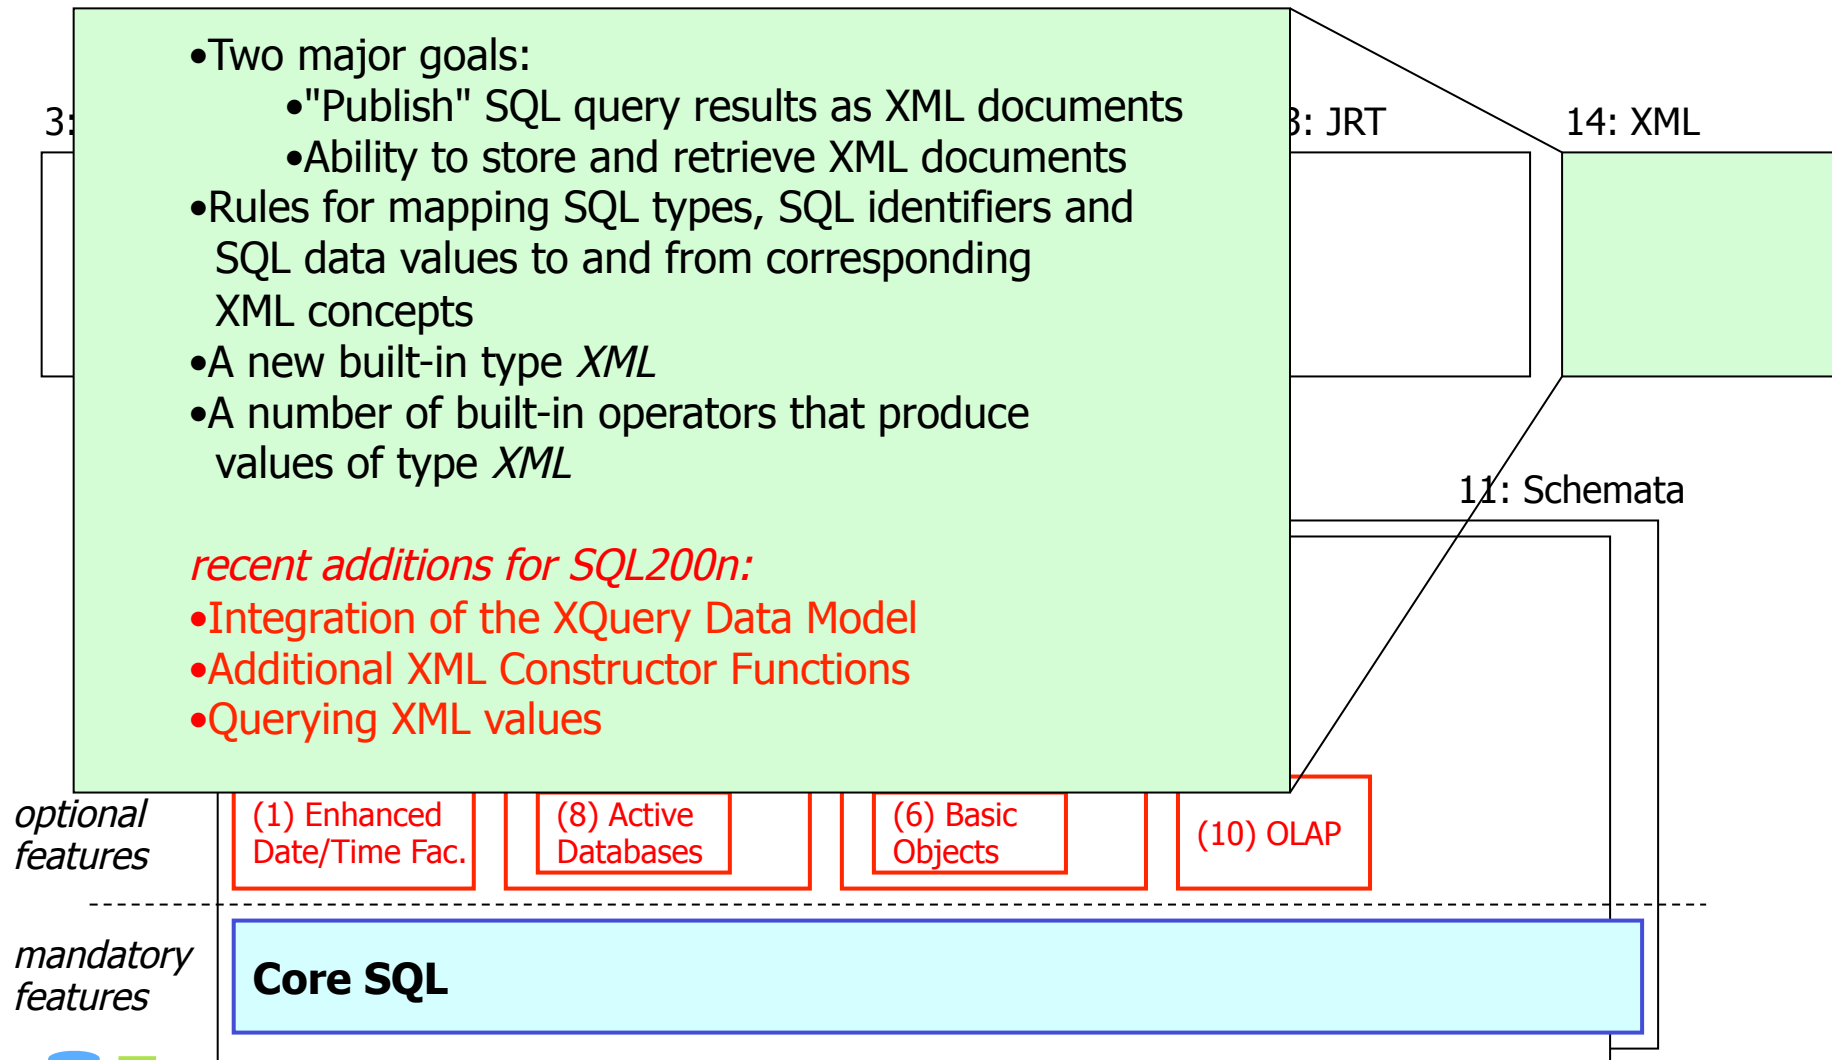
•Two major goals:

•"Publish" SQL query results as XML documents

•Ability to store and retrieve XML documents

•Rules for mapping SQL types, SQL identifiers and SQL data values to and from corresponding XML concepts

•A new built-in type *XML*

•A number of built-in operators that produce values of type *XML*

*recent additions for SQL200n:*

•Integration of the XQuery Data Model

•Additional XML Constructor Functions

•Querying XML values

3:

3: JRT

14: XML

11: Schemata

optional features

(1) Enhanced Date/Time Fac.

(8) Active Databases

(6) Basic Objects

(10) OLAP

mandatory features

**Core SQL**